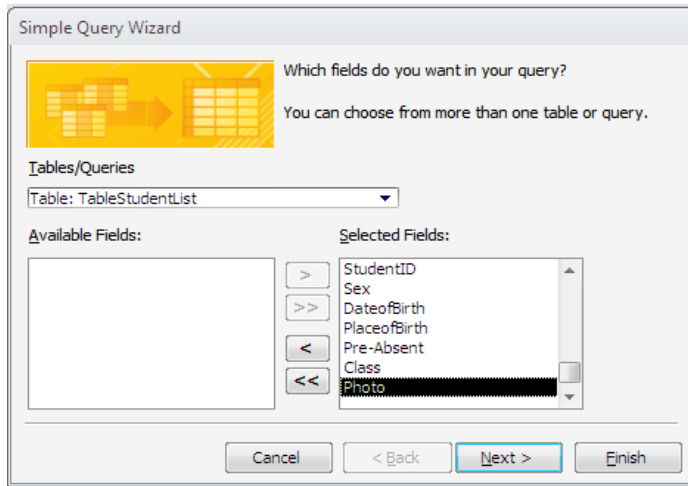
Simple Query Wizard

Which fields do you want in your query?

You can choose from more than one table or query.

Tables/Queries

Table: TableStudentList

Available Fields:

Selected Fields:

>

>>

<

<<

StudentID
Sex
DateofBirth
PlaceofBirth
Pre-Absent
Class
Photo

Cancel

< Back

Next >

Finish